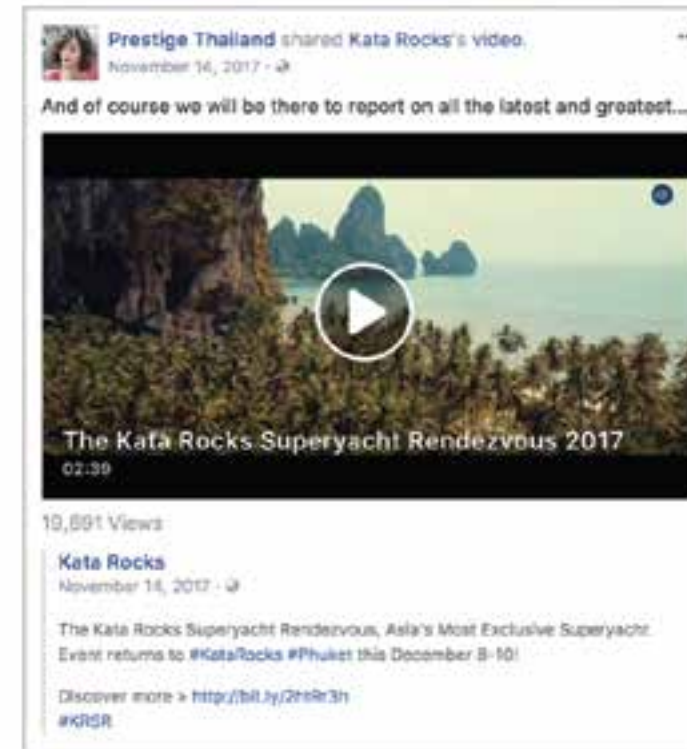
Prestige Thailand shared Kata Rocks's video.
November 14, 2017 ·

And of course we will be there to report on all the latest and greatest...

The Kata Rocks Superyacht Rendezvous 2017
02:39

10,891 Views

Kata Rocks
November 14, 2017 ·

The Kata Rocks Superyacht Rendezvous, Asia's Most Exclusive Superyacht Event returns to #KataRocks #Phuket this December 8-10!

Discover more » http://bit.ly/2htRt3h
#KRSR